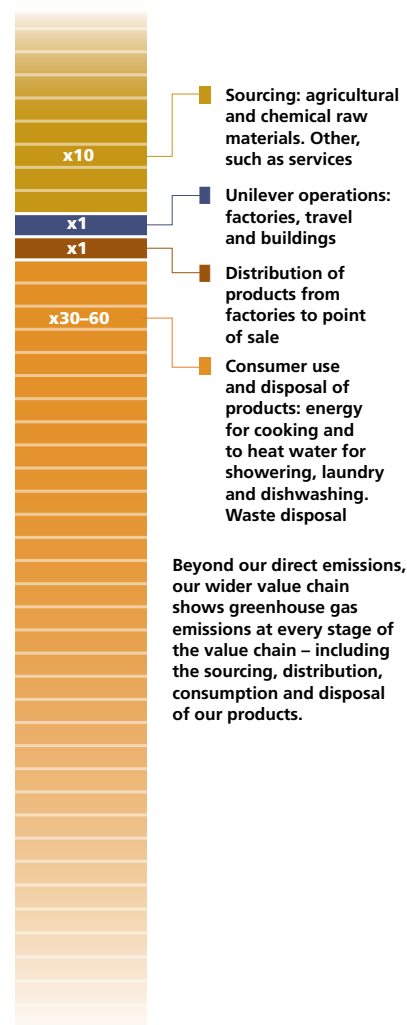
x10

x1

x1

x30–60

Sourcing: agricultural and chemical raw materials. Other, such as services

Unilever operations: factories, travel and buildings

Distribution of products from factories to point of sale

Consumer use and disposal of products: energy for cooking and to heat water for showering, laundry and dishwashing. Waste disposal

Beyond our direct emissions, our wider value chain shows greenhouse gas emissions at every stage of the value chain – including the sourcing, distribution, consumption and disposal of our products.